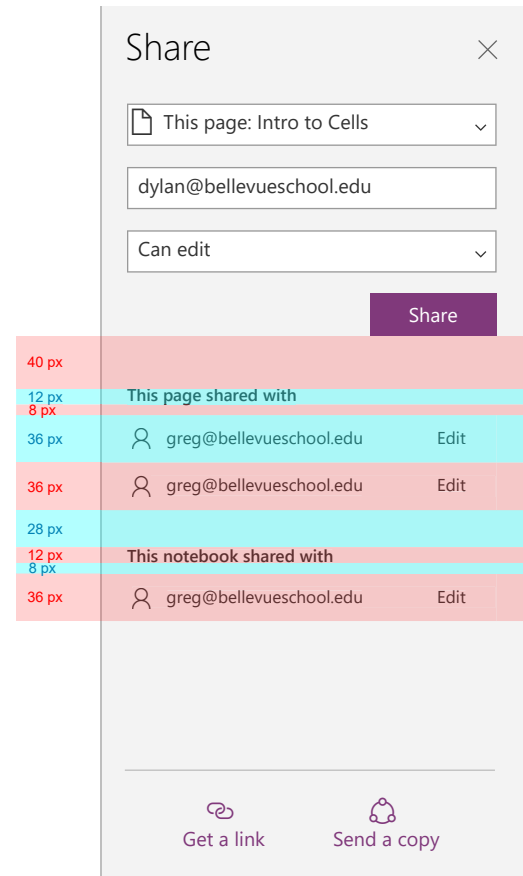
Share

This page: Intro to Cells

dylan@bellevueschool.edu

Can edit

Share

40 px

12 px
This page shared with
8 px

36 px greg@bellevueschool.edu Edit

36 px greg@bellevueschool.edu Edit

28 px

12 px
This notebook shared with
8 px

36 px greg@bellevueschool.edu Edit

Get a link

Send a copy